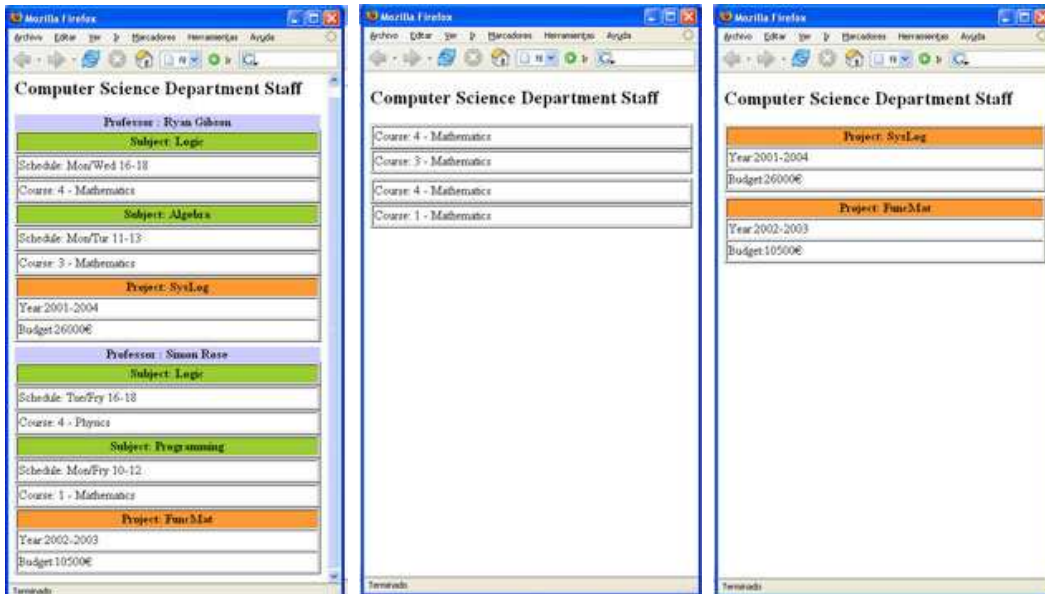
Mozilla Firefox
Archivo Editar Ver Ir Marcadores Herramientas Ayuda

Computer Science Department Staff

| Professor : Ryan Gibson |
|---|
| Subject: Logic |
| Schedule: Mon/Wed 16-18 |
| Course: 4 - Mathematics |
| Subject: Algebra |
| Schedule: Mon/Tur 11-13 |
| Course: 3 - Mathematics |
| Project: SysLog |
| Year:2001-2004 |
| Budget:26000€ |
| Professor : Simon Rose |
| Subject: Logic |
| Schedule: Tue/Fry 16-18 |
| Course: 4 - Physics |
| Subject: Programming |
| Schedule: Mon/Fry 10-12 |
| Course: 1 - Mathematics |
| Project: FuncMat |
| Year:2002-2003 |
| Budget:10500€ |

Terminado

Mozilla Firefox
Archivo Editar Ver Ir Marcadores Herramientas Ayuda

Computer Science Department Staff

Course: 4 - Mathematics
Course: 3 - Mathematics
Course: 4 - Mathematics
Course: 1 - Mathematics

Terminado

Mozilla Firefox
Archivo Editar Ver Ir Marcadores Herramientas Ayuda

Computer Science Department Staff

| Project: SysLog |
|---|
| Year:2001-2004 |
| Budget:26000€ |
| Project: FuncMat |
| Year:2002-2003 |
| Budget:10500€ |

Terminado